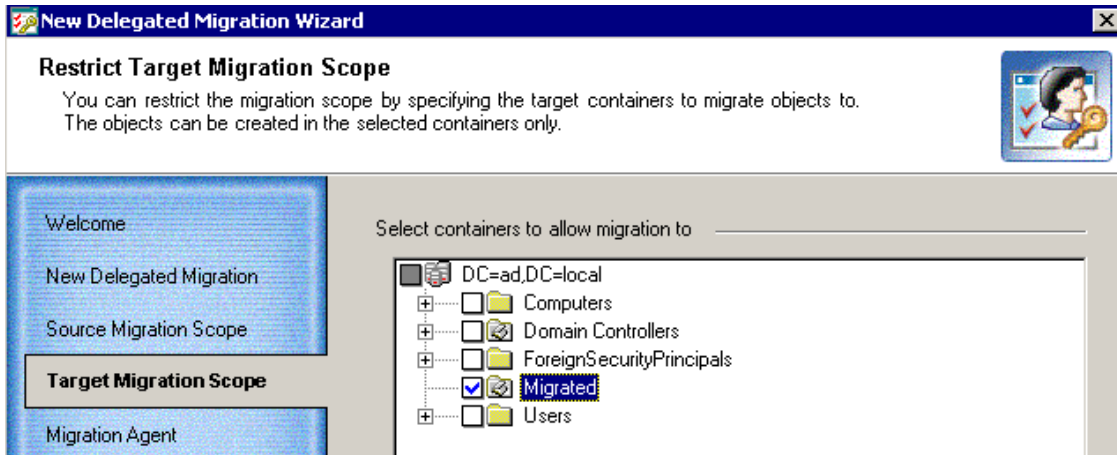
New Delegated Migration Wizard

Restrict Target Migration Scope

You can restrict the migration scope by specifying the target containers to migrate objects to. The objects can be created in the selected containers only.

Welcome

New Delegated Migration

Source Migration Scope

Target Migration Scope

Migration Agent

Select containers to allow migration to

DC=ad,DC=local

Computers

Domain Controllers

ForeignSecurityPrincipals

Migrated

Users